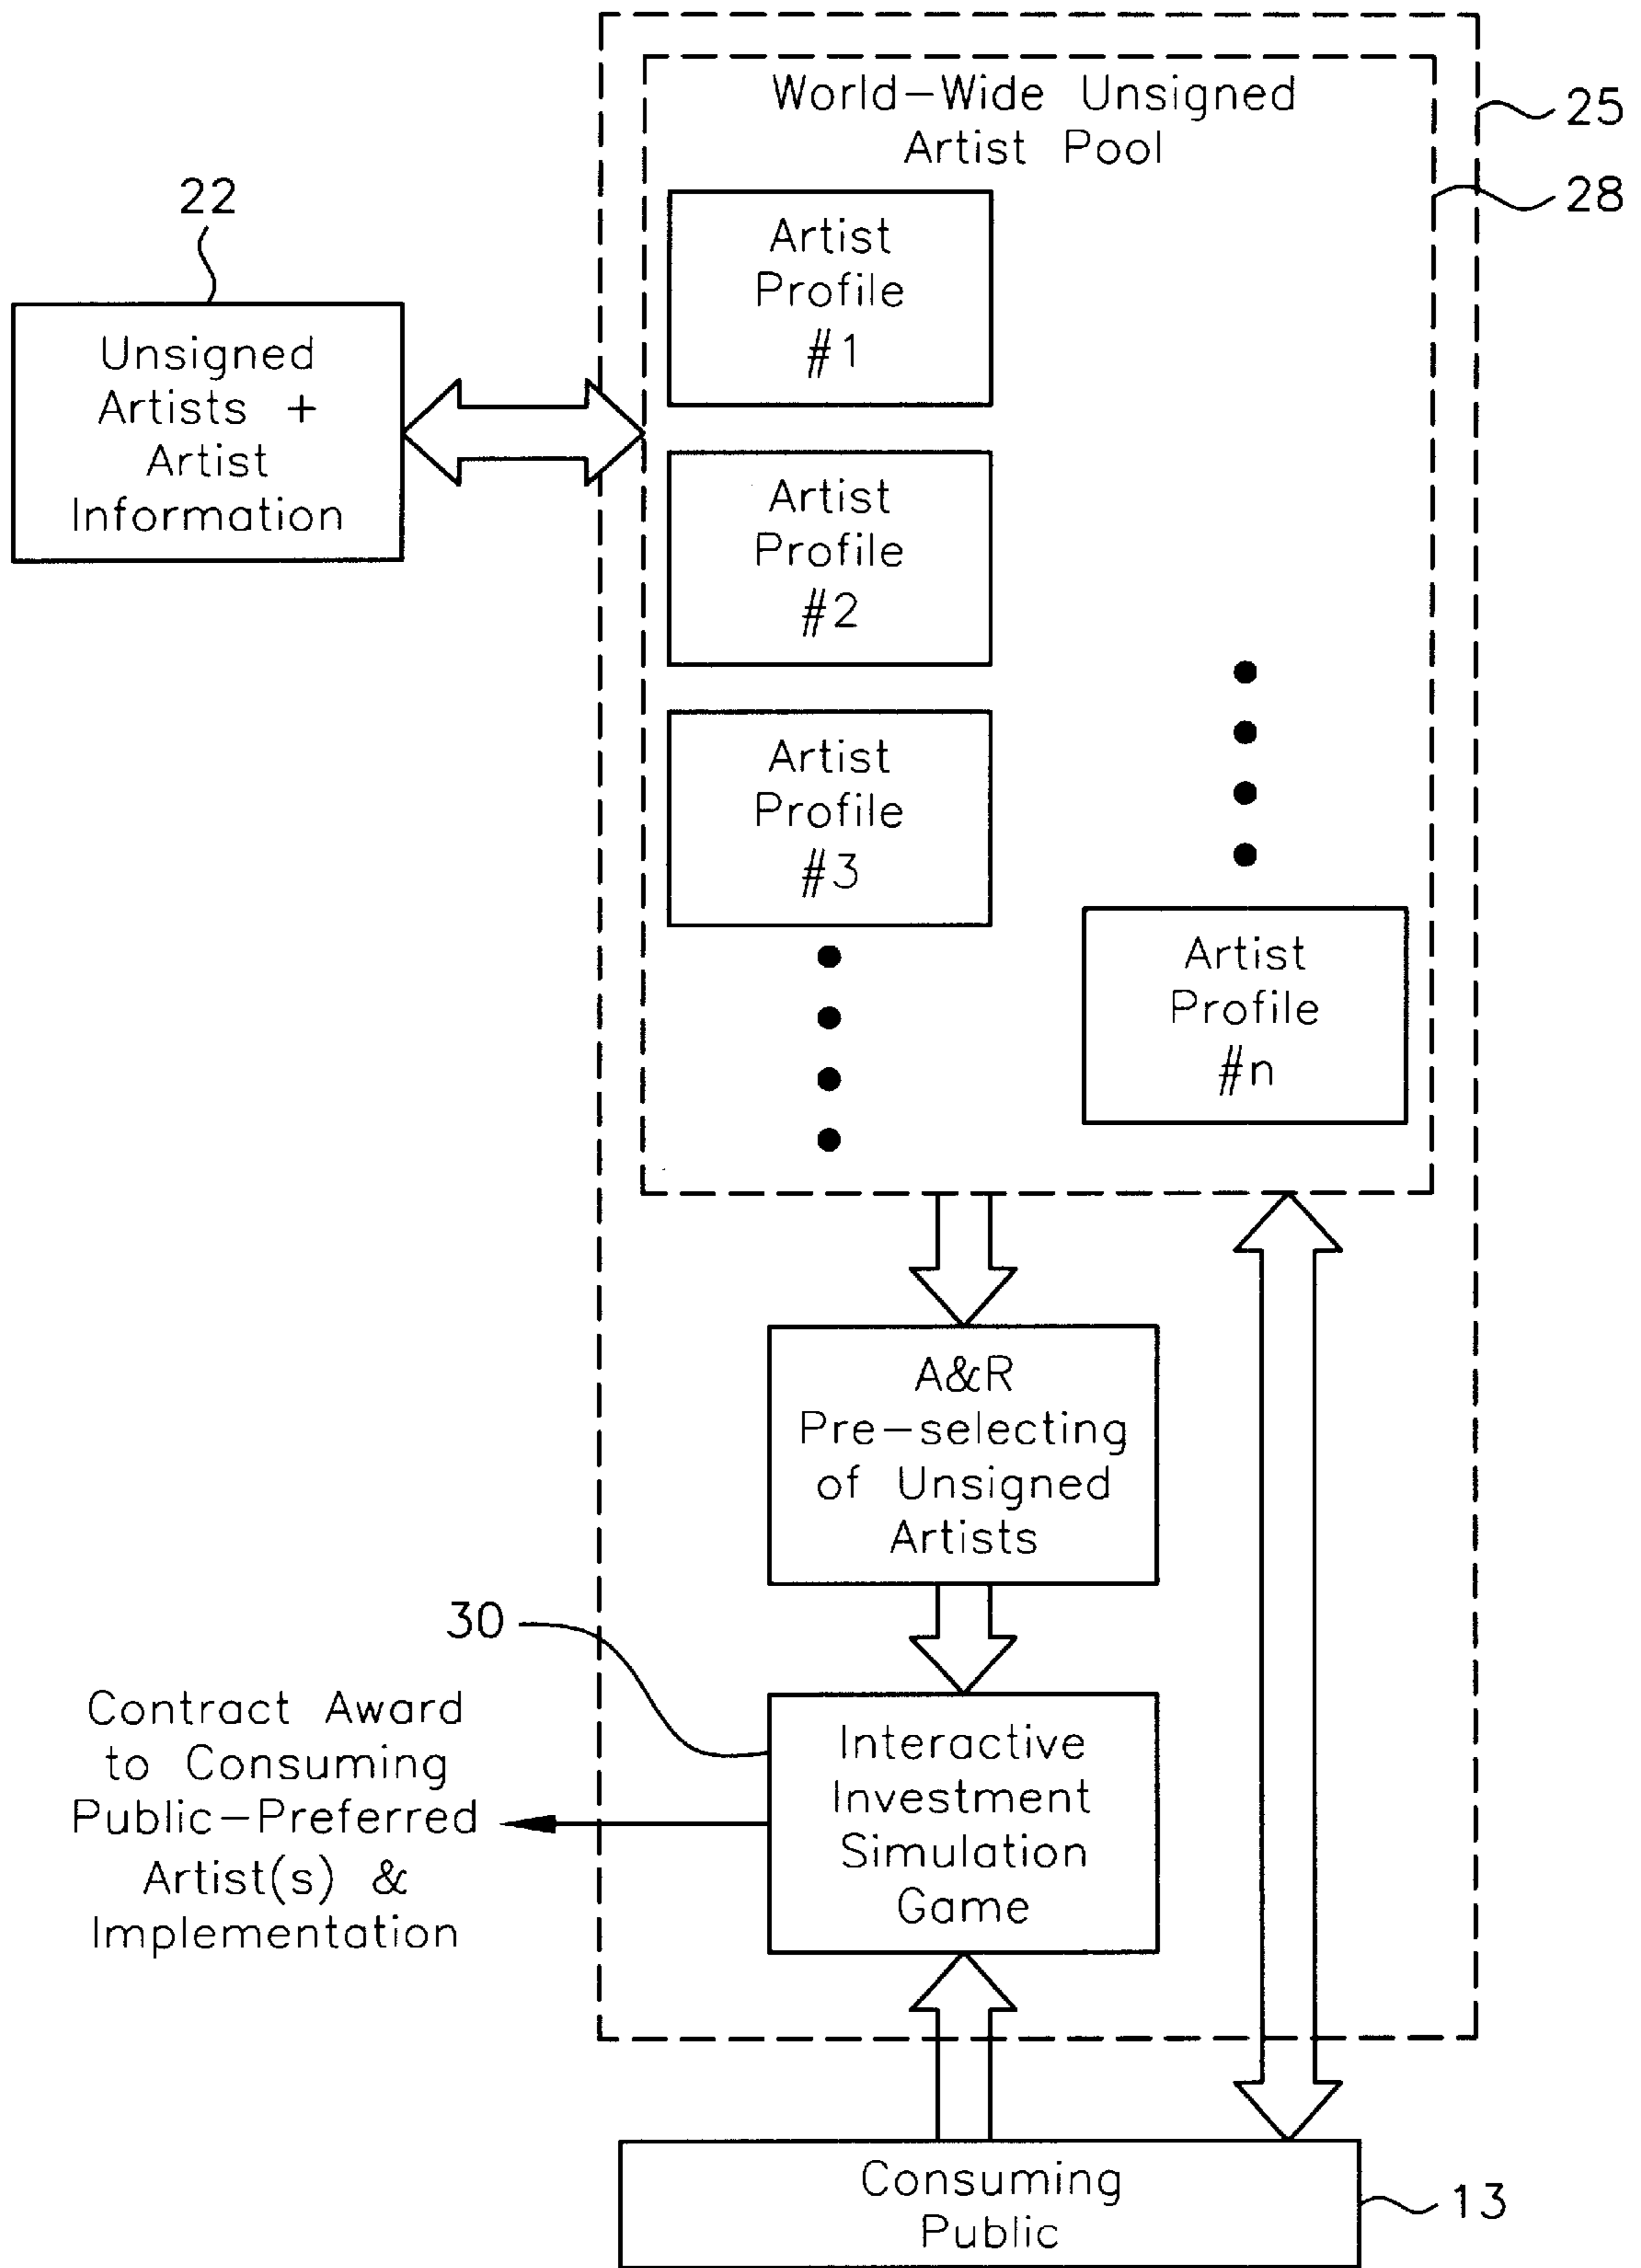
World–Wide Unsigned Artist Pool

25

28

22

Unsigned Artists + Artist Information

Artist Profile #1

Artist Profile #2

Artist Profile #3

Artist Profile #n

A&R Pre–selecting of Unsigned Artists

30

Contract Award to Consuming Public–Preferred Artist(s) & Implementation

Interactive Investment Simulation Game

Consuming Public

13